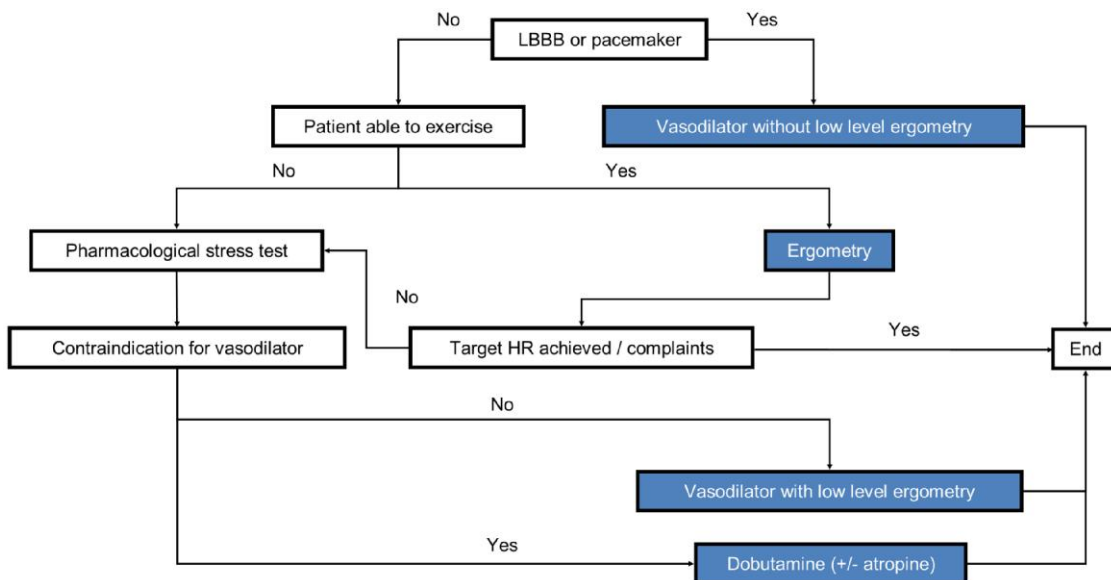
No
LBBB or pacemaker
Yes

Patient able to exercise

Vasodilator without low level ergometry

No
Yes

Pharmacological stress test

Ergometry

No

Contraindication for vasodilator

Target HR achieved / complaints

Yes

End

No

Vasodilator with low level ergometry

Yes

Dobutamine (+/- atropine)